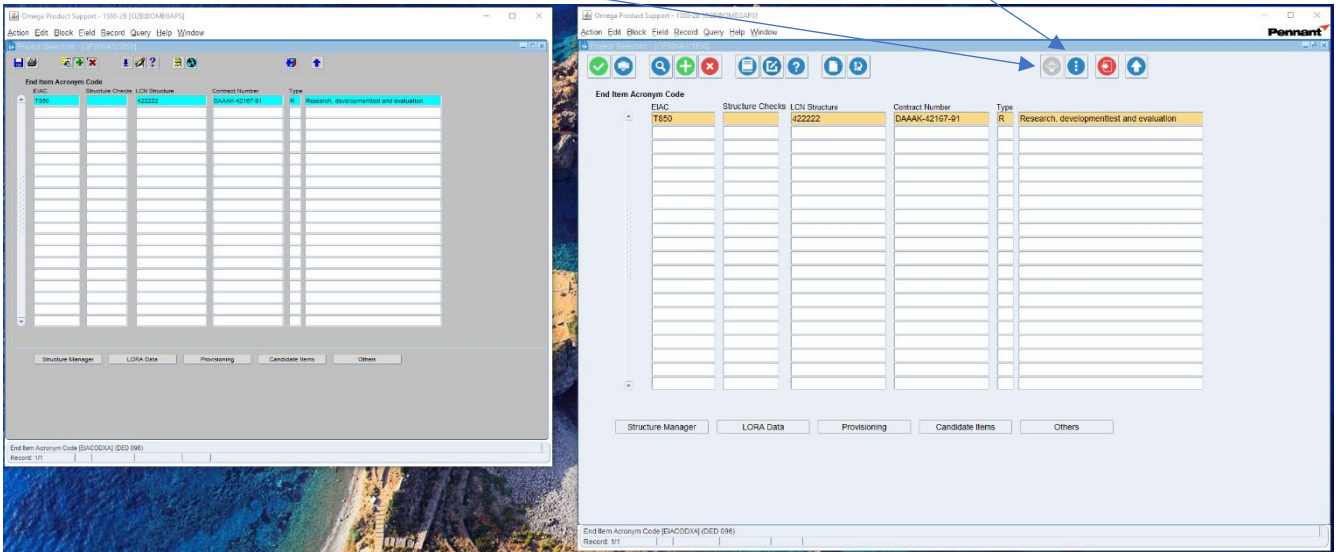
Omega Product Support - 1588-28 [O28@OMEGAPS]

Action Edit Block Field Record Query Help Window

Project Selection [GF00XA1/1800]

End Item Acronym Code

| EIAC | Structure Checks | LCN Structure | Contract Number | Type | |
|---|---|---|---|---|---|
| T850 | | 422222 | DAAAK-42167-91 | R | Research, developmenttest and evaluation |

Structure Manager LORA Data Provisioning Candidate Items Others

End Item Acronym Code [EIACODXA] (DED 096)
Record: 1/1

Omega Product Support - 1588-28 [O28@OMEGAPS]

Action Edit Block Field Record Query Help Window

Pennant

Project Selection [GF00XA1/1800]

End Item Acronym Code

| EIAC | Structure Checks | LCN Structure | Contract Number | Type | |
|---|---|---|---|---|---|
| T850 | | 422222 | DAAAK-42167-91 | R | Research, developmenttest and evaluation |

Structure Manager LORA Data Provisioning Candidate Items Others

End Item Acronym Code [EIACODXA] (DED 096)
Record: 1/1